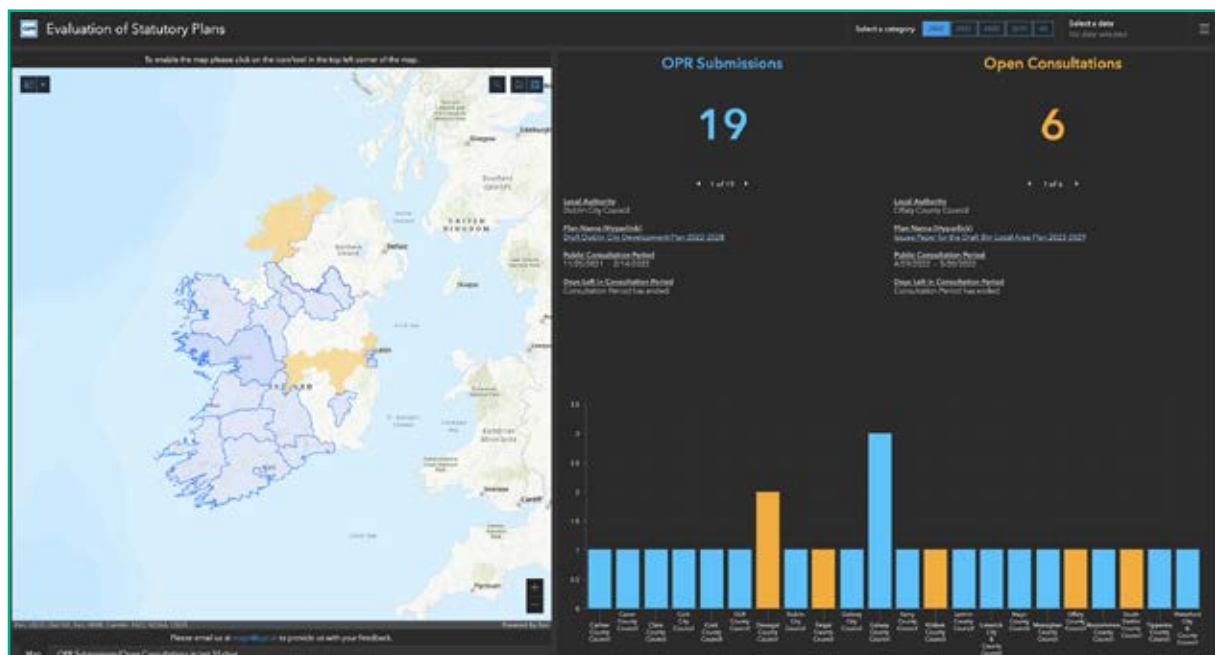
Evaluation of Statutory Plans

Select a category

Select a date
No date selected

To enable the map please click on the icon/tool in the top left corner of the map.

Glasgow
Edinburgh
Scotland
UNITED KINGDOM
Belfast
Northern Ireland
Dublin
IRELAND
Cardiff
Plymouth

OPR Submissions

19

1 of 19

Local Authority
Dublin City Council

Plan Name (Hyperlink)
Draft Dublin City Development Plan 2022-2028

Public Consultation Period
11/25/2021 - 2/14/2022

Days Left in Consultation Period
Consultation Period has ended

Open Consultations

6

1 of 6

Local Authority
Offaly County Council

Plan Name (Hyperlink)
Issues Paper for the Draft Birr Local Area Plan 2023-2029

Public Consultation Period
4/29/2022 - 5/30/2022

Days Left in Consultation Period
Consultation Period has ended

3.5
3
2.5
2
1.5
1
0.5
0

Carlow County Council
Cavan County Council
Clare County Council
Cork City Council
Cork County Council
DLR County Council
Donegal County Council
Dublin City Council
Fingal County Council
Galway City Council
Galway County Council
Kerry County Council
Kildare County Council
Laois County Council
Limerick City & County Council
Mayo County Council
Monaghan County Council
Offaly County Council
Roscommon County Council
South Dublin County Council
Tipperary County Council
Waterford City & County Council

Please email us at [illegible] to provide us with your feedback.

Powered by Esri

Map OPR Submissions/Open Consultations in last 30 days